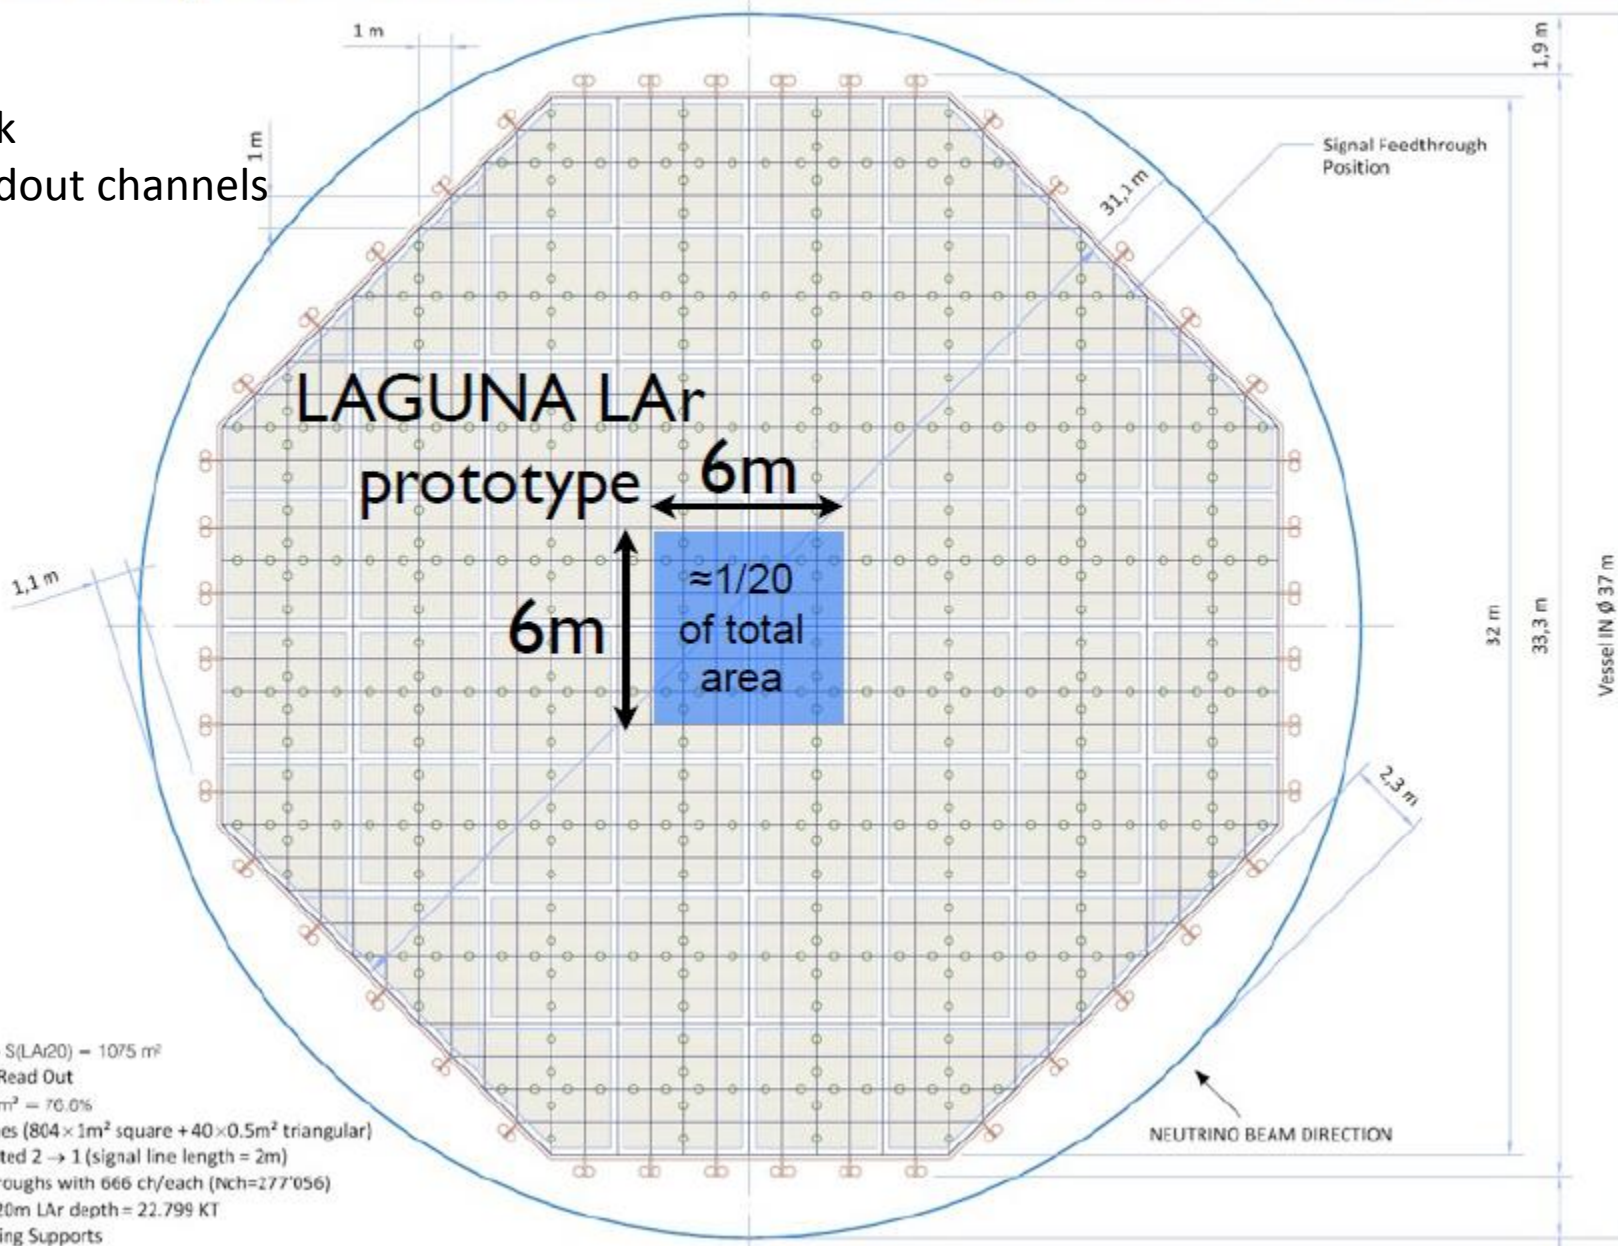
k
dout channels

1 m

1 m

1,9 m

Signal Feedthrough Position

31,1 m

LAGUNA LAr prototype

6m

6m

≈1/20 of total area

1,1 m

32 m

33,3 m

Vessel IN Ø 37 m

2,3 m

S(LAr20) = 1075 m²
Read Out
m² = 76.0%
es (804×1m² square + 40×0.5m² triangular)
ted 2 → 1 (signal line length = 2m)
roughs with 666 ch/each (Nch=277'056)
20m LAr depth = 22.799 KT
ing Supports

NEUTRINO BEAM DIRECTION